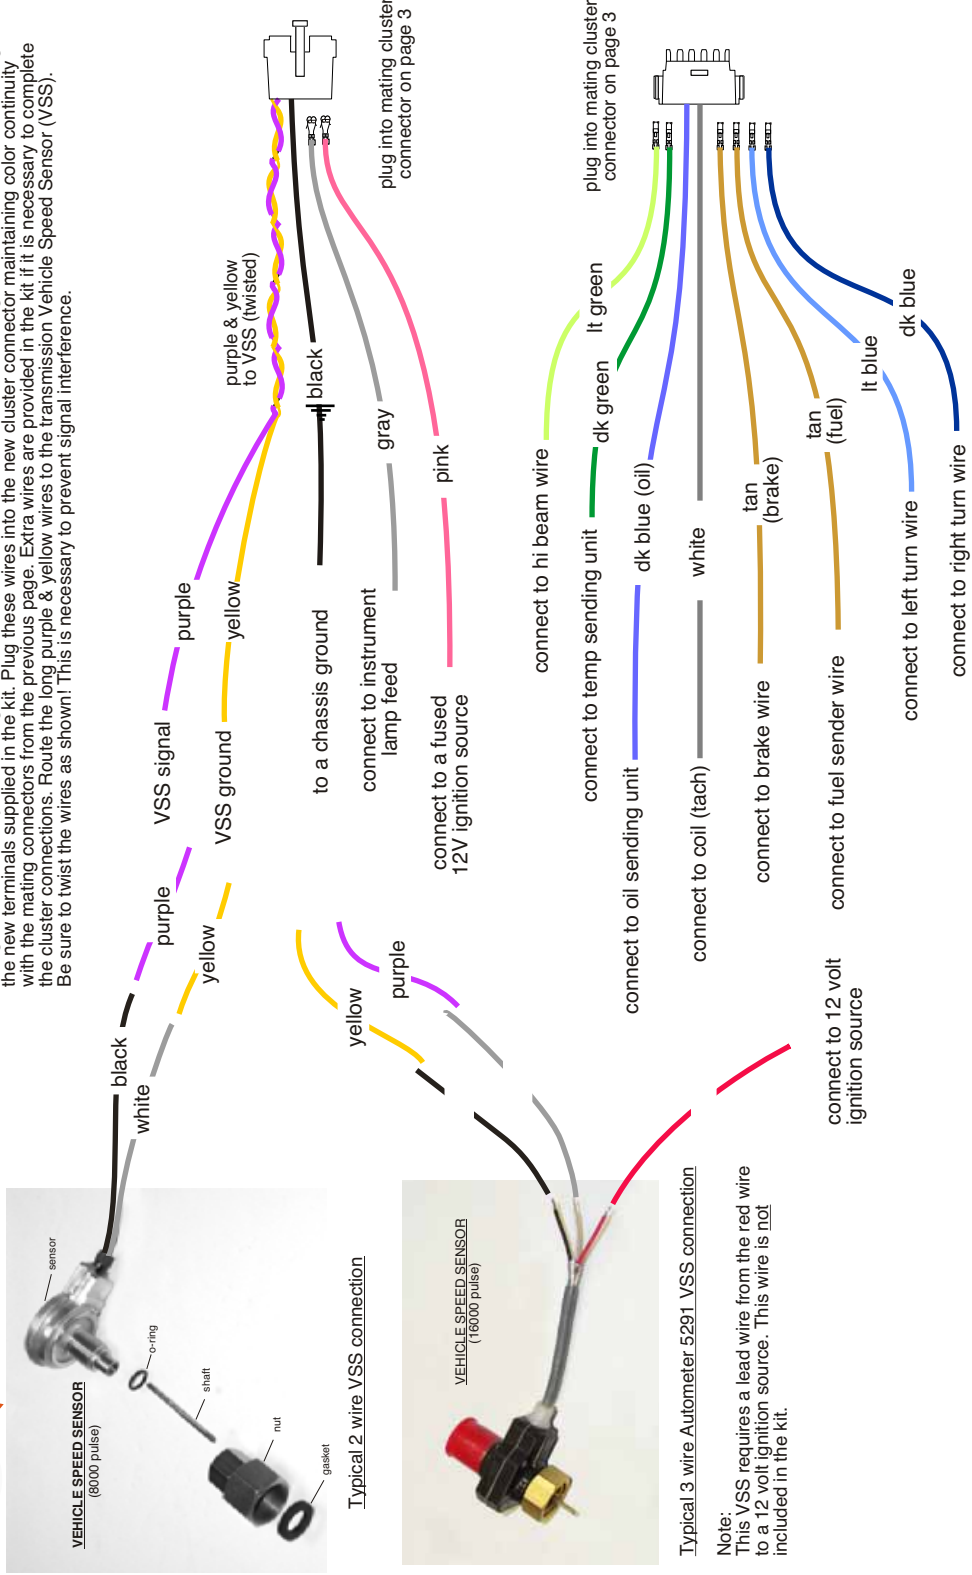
the new terminals supplied in the kit. Plug these wires into the new cluster connector maintaining color continuity with the mating connectors from the previous page. Extra wires are provided in the kit if it is necessary to complete the cluster connections. Route the long purple & yellow wires to the transmission Vehicle Speed Sensor (VSS). Be sure to twist the wires as shown! This is necessary to prevent signal interference.

plug into mating cluster connector on page 3

purple & yellow to VSS (twisted)

black

gray

pink

purple

yellow

VSS signal

VSS ground

purple

yellow

black

white

to a chassis ground

connect to instrument lamp feed

connect to a fused 12V ignition source

yellow

purple

plug into mating cluster connector on page 3

lt green

dk green

dk blue (oil)

white

tan (brake)

tan (fuel)

lt blue

dk blue

connect to hi beam wire

connect to temp sending unit

connect to oil sending unit

connect to coil (tach)

connect to brake wire

connect to fuel sender wire

connect to left turn wire

connect to right turn wire

connect to 12 volt ignition source

sensor

o-ring

shaft

nut

gasket

VEHICLE SPEED SENSOR
(8000 pulse)

Typical 2 wire VSS connection

VEHICLE SPEED SENSOR
(16000 pulse)

Typical 3 wire Autometer 5291 VSS connection

Note:
This VSS requires a lead wire from the red wire to a 12 volt ignition source. This wire is not included in the kit.